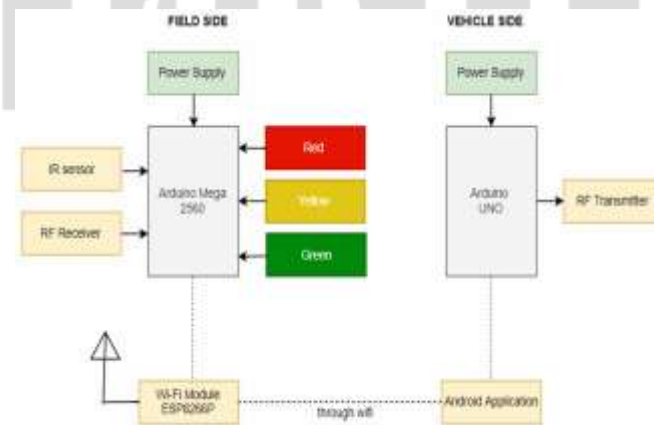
FIELD SIDE

VEHICLE SIDE

Power Supply

Power Supply

IR sensor

Arduino Mega 2560

Red

Yellow

Green

RF Receiver

Arduino UNO

RF Transmitter

Wi-Fi Module ESP8266P

through wifi

Android Application